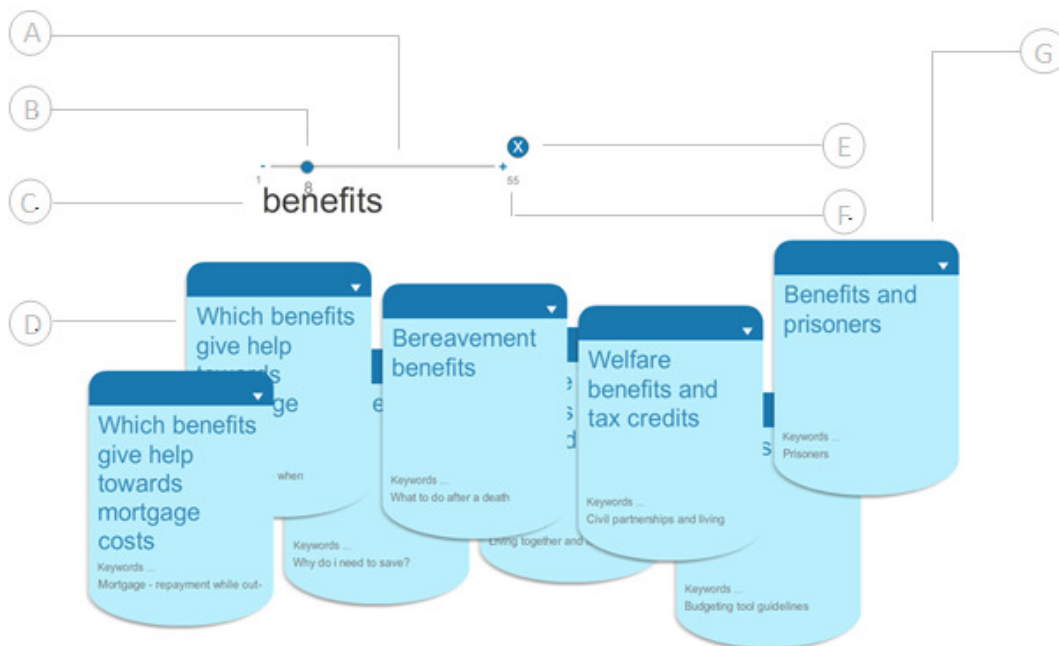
A

B

C

D

E

F

G

-
1
8
+
55

benefits

Which benefits give help towards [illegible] ge

when

e

Keywords ...
Why do i need to save?

Which benefits give help towards mortgage costs

Keywords ...
Mortgage - repayment while out-

Bereavement benefits

Keywords ...
What to do after a death

e
s
d

Living together and

Welfare benefits and tax credits

Keywords ...
Civil partnerships and living

s

Keywords ...
Budgeting tool guidelines

Benefits and prisoners

Keywords ...
Prisoners